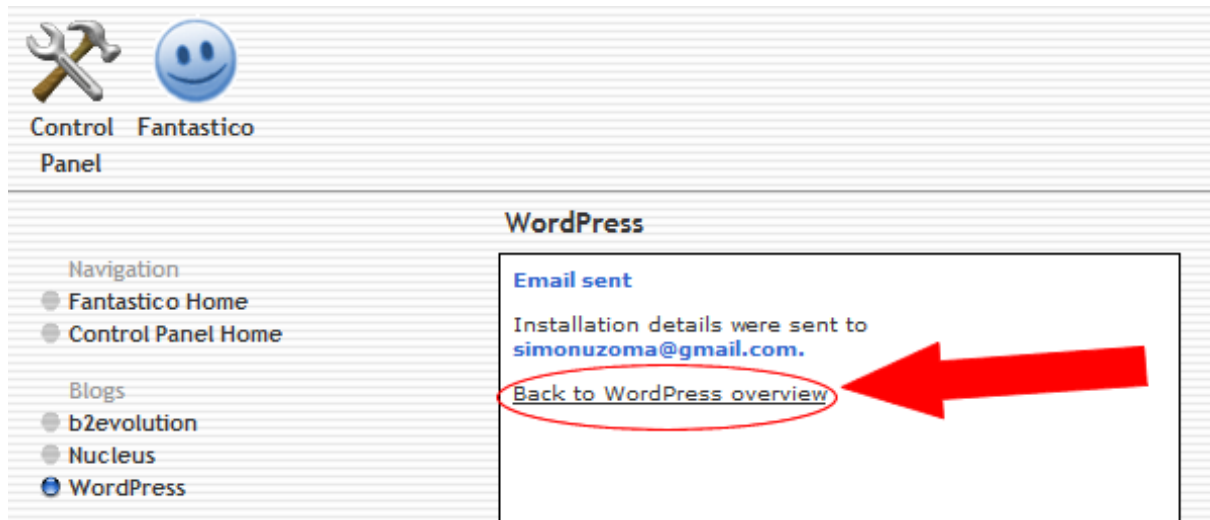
Control Panel

Fantastico

WordPress

Navigation

Fantastico Home

Control Panel Home

Blogs

b2evolution

Nucleus

WordPress

Email sent

Installation details were sent to simonuzoma@gmail.com.

Back to WordPress overview